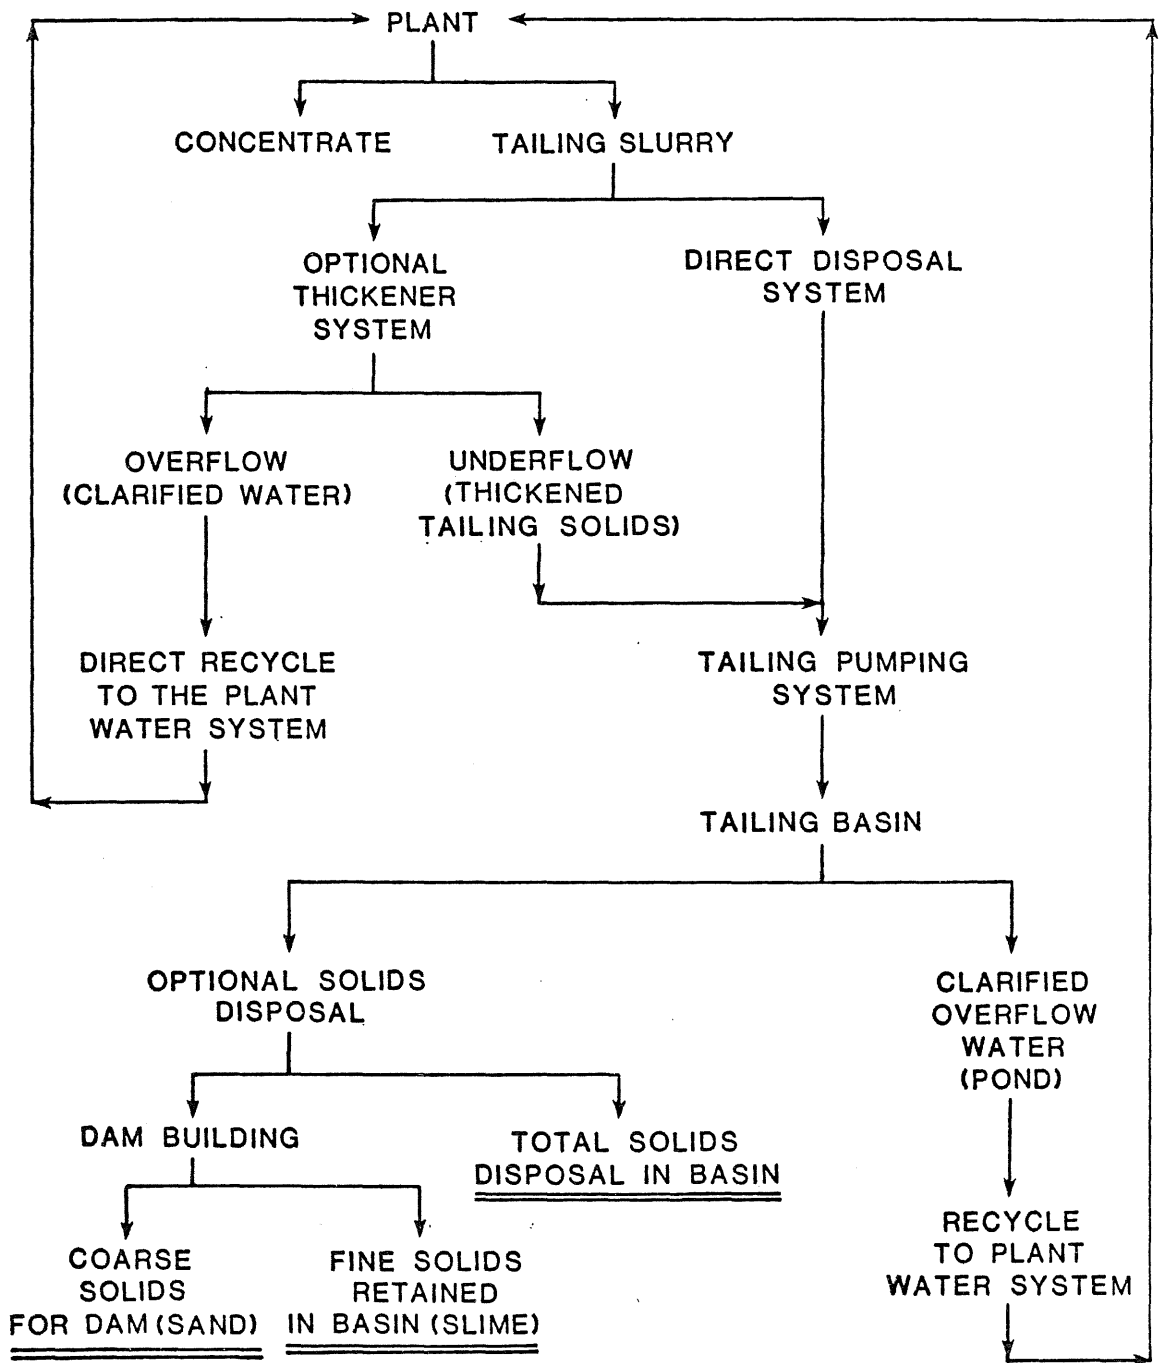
PLANT

CONCENTRATE

TAILING SLURRY

OPTIONAL THICKENER SYSTEM

DIRECT DISPOSAL SYSTEM

OVERFLOW (CLARIFIED WATER)

UNDERFLOW (THICKENED TAILING SOLIDS)

DIRECT RECYCLE TO THE PLANT WATER SYSTEM

TAILING PUMPING SYSTEM

TAILING BASIN

OPTIONAL SOLIDS DISPOSAL

CLARIFIED OVERFLOW WATER (POND)

DAM BUILDING

TOTAL SOLIDS DISPOSAL IN BASIN

RECYCLE TO PLANT WATER SYSTEM

COARSE SOLIDS FOR DAM (SAND)

FINE SOLIDS RETAINED IN BASIN (SLIME)